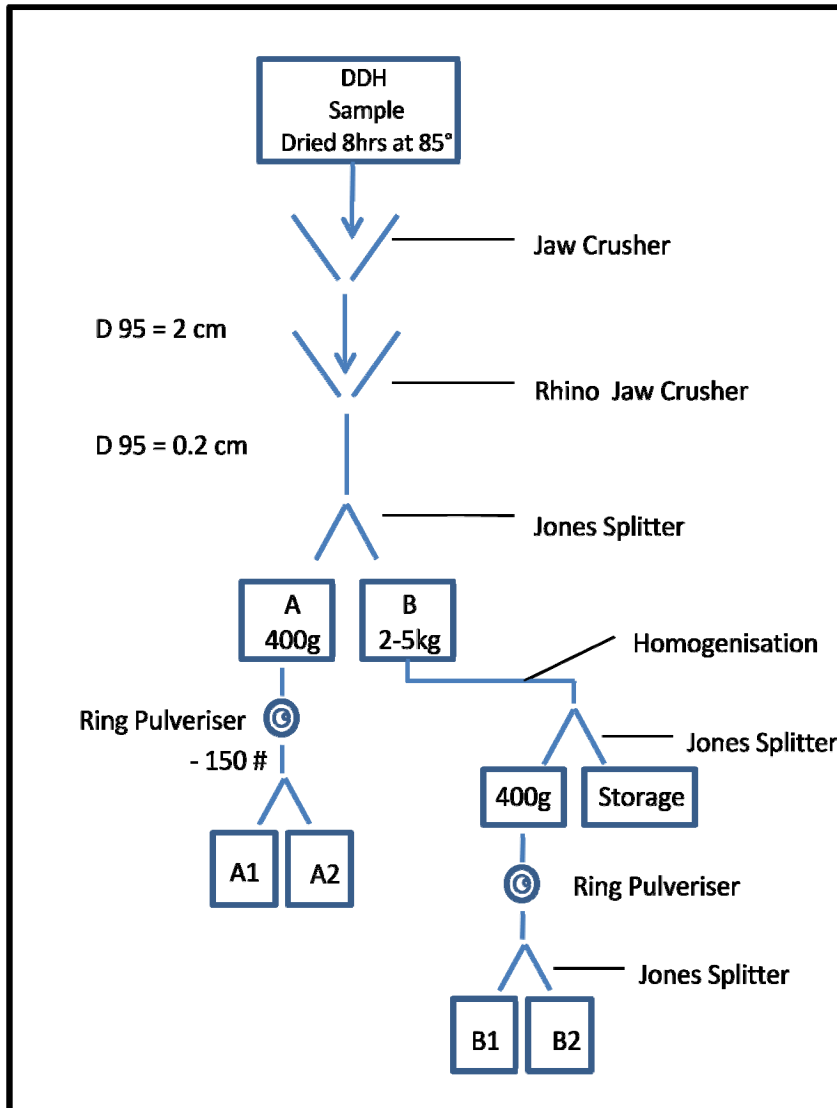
DDH
Sample
Dried 8hrs at 85°

Jaw Crusher

D 95 = 2 cm

Rhino Jaw Crusher

D 95 = 0.2 cm

Jones Splitter

A
400g

B
2-5kg

Homogenisation

Ring Pulveriser

- 150 #

Jones Splitter

400g

Storage

A1

A2

Ring Pulveriser

Jones Splitter

B1

B2